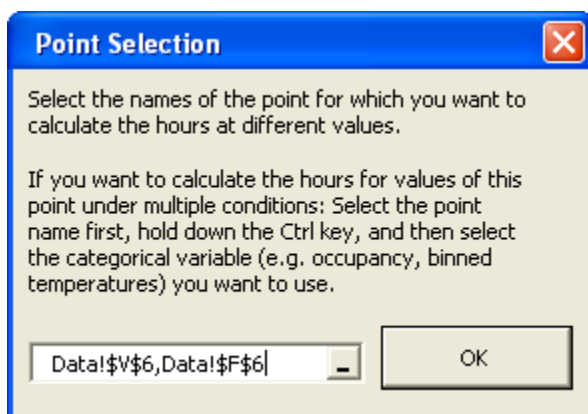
Point Selection

Select the names of the point for which you want to calculate the hours at different values.

If you want to calculate the hours for values of this point under multiple conditions: Select the point name first, hold down the Ctrl key, and then select the categorical variable (e.g. occupancy, binned temperatures) you want to use.

Data!$V$6,Data!$F$6

OK